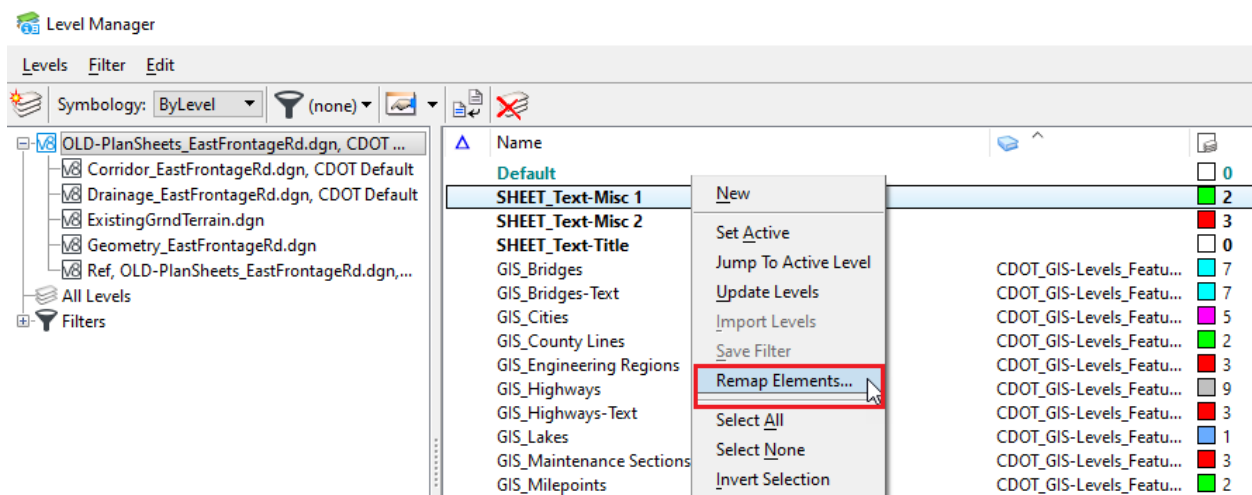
Level Manager

Levels Filter Edit

Symbology: ByLevel (none)

V8 OLD-PlanSheets_EastFrontageRd.dgn, CDOT ...
V8 Corridor_EastFrontageRd.dgn, CDOT Default
V8 Drainage_EastFrontageRd.dgn, CDOT Default
V8 ExistingGrndTerrain.dgn
V8 Geometry_EastFrontageRd.dgn
V8 Ref, OLD-PlanSheets_EastFrontageRd.dgn,...
All Levels
Filters

| Δ Name | | |
|---|---|---|
| Default | | 0 |
| SHEET_Text-Misc 1 | | 2 |
| SHEET_Text-Misc 2 | | 3 |
| SHEET_Text-Title | | 0 |
| GIS_Bridges | CDOT_GIS-Levels_Featu... | 7 |
| GIS_Bridges-Text | CDOT_GIS-Levels_Featu... | 7 |
| GIS_Cities | CDOT_GIS-Levels_Featu... | 5 |
| GIS_County Lines | CDOT_GIS-Levels_Featu... | 2 |
| GIS_Engineering Regions | CDOT_GIS-Levels_Featu... | 3 |
| GIS_Highways | CDOT_GIS-Levels_Featu... | 9 |
| GIS_Highways-Text | CDOT_GIS-Levels_Featu... | 3 |
| GIS_Lakes | CDOT_GIS-Levels_Featu... | 1 |
| GIS_Maintenance Sections | CDOT_GIS-Levels_Featu... | 3 |
| GIS_Milepoints | CDOT_GIS-Levels_Featu... | 2 |

New
Set Active
Jump To Active Level
Update Levels
Import Levels
Save Filter
Remap Elements...
Select All
Select None
Invert Selection